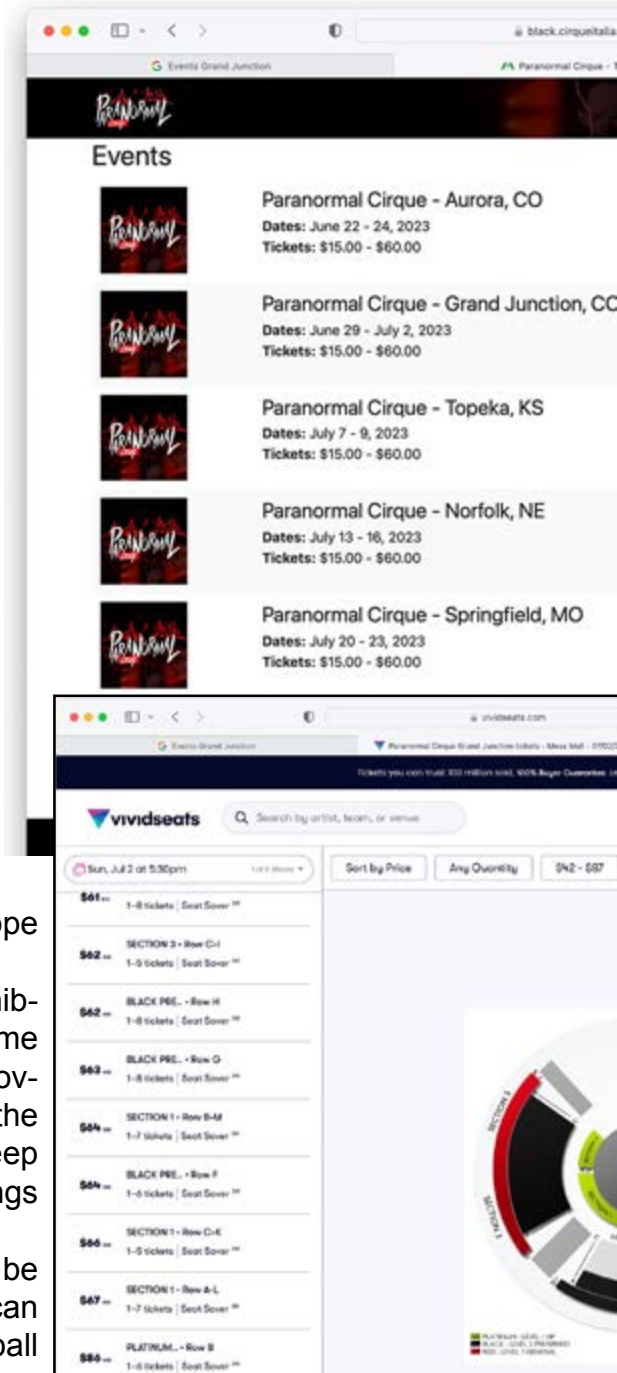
black.cirqueitalia

Events Grand Junction

Paranormal Cirque - 

Paranormal

Events

Paranormal Cirque - Aurora, CO
Dates: June 22 - 24, 2023
Tickets: $15.00 - $60.00

Paranormal Cirque - Grand Junction, CO
Dates: June 29 - July 2, 2023
Tickets: $15.00 - $60.00

Paranormal Cirque - Topeka, KS
Dates: July 7 - 9, 2023
Tickets: $15.00 - $60.00

Paranormal Cirque - Norfolk, NE
Dates: July 13 - 16, 2023
Tickets: $15.00 - $60.00

Paranormal Cirque - Springfield, MO
Dates: July 20 - 23, 2023
Tickets: $15.00 - $60.00

vividseats.com

Events Grand Junction

Paranormal Cirque Grand Junction tickets - Mesa Mall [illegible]

Tickets you can trust: 300 million sold, 100% Buyer Guarantee. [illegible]

vividseats

Search by artist, team, or venue

Sun, Jul 2 at 5:30pm

Sort by Price

Any Quantity

$42 - $97

$61 1-8 tickets | Seat Saver

$62 SECTION 3 • Row C-I 1-5 tickets | Seat Saver

$62 BLACK PRE... • Row H 1-8 tickets | Seat Saver

$63 BLACK PRE... • Row G 1-8 tickets | Seat Saver

$64 SECTION 1 • Row B-M 1-7 tickets | Seat Saver

$64 BLACK PRE... • Row F 1-6 tickets | Seat Saver

$66 SECTION 1 • Row C-K 1-5 tickets | Seat Saver

$67 SECTION 1 • Row A-L 1-7 tickets | Seat Saver

$86 PLATINUM... • Row B 1-6 tickets | Seat Saver

SECTION 1

SECTION 3

pe

hib-
me
ov-
the
ep
ngs

be
can
ball